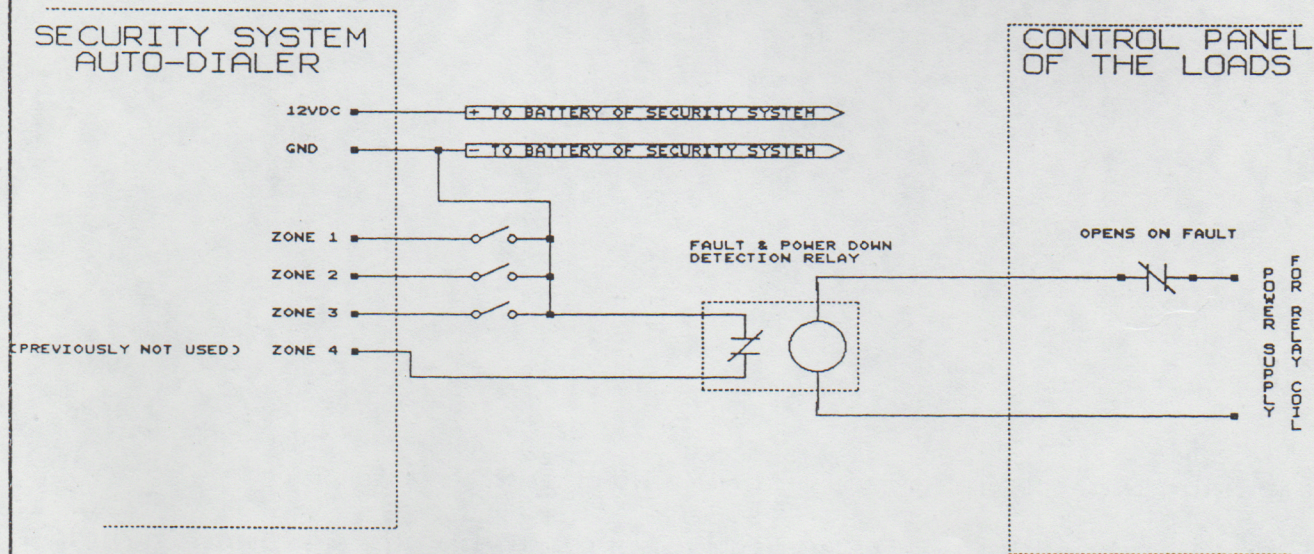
SECURITY SYSTEM AUTO-DIALER

CONTROL PANEL OF THE LOADS

12VDC

+ TO BATTERY OF SECURITY SYSTEM

GND

- TO BATTERY OF SECURITY SYSTEM

ZONE 1

ZONE 2

ZONE 3

(PREVIOUSLY NOT USED) ZONE 4

FAULT & POWER DOWN DETECTION RELAY

OPENS ON FAULT

POWER SUPPLY FOR RELAY COIL